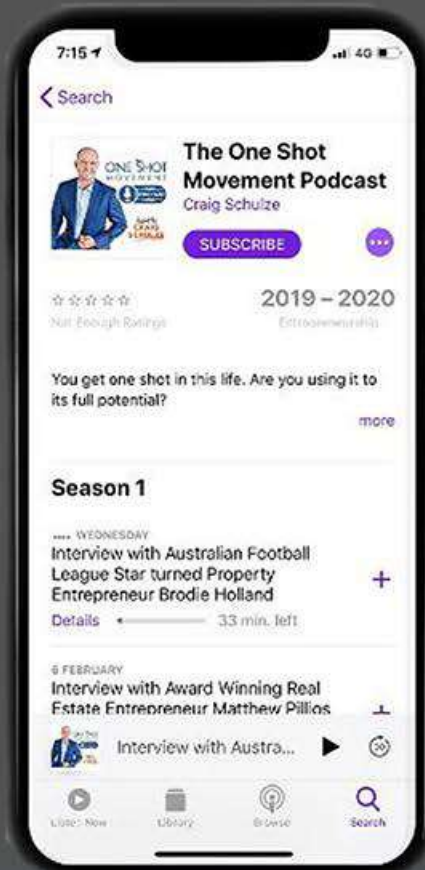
7:15 4G

< Search

ONE SHOT MOVEMENT

The One Shot Movement Podcast
Craig Schulze

SUBSCRIBE

☆☆☆☆☆
Not Enough Ratings

2019 – 2020
Entrepreneurship

You get one shot in this life. Are you using it to its full potential?

more

Season 1

WEDNESDAY
Interview with Australian Football League Star turned Property Entrepreneur Brodie Holland

Details 33 min. left

6 FEBRUARY
Interview with Award Winning Real Estate Entrepreneur Matthew Pillios

Interview with Austra...

Listen Now Library Browse Search